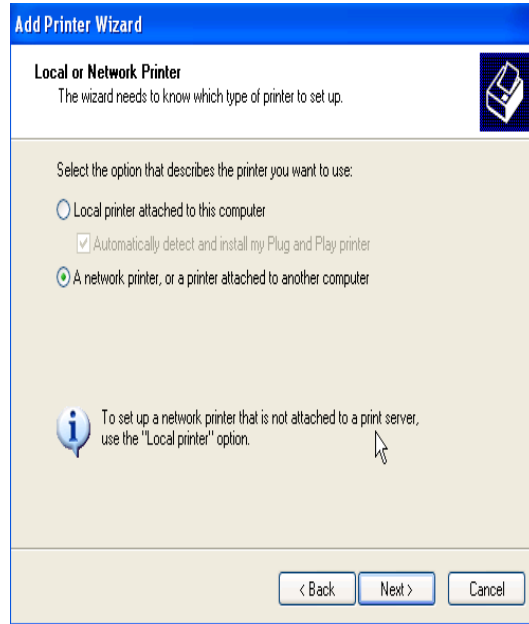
Add Printer Wizard

Local or Network Printer
The wizard needs to know which type of printer to set up.

Select the option that describes the printer you want to use:

Local printer attached to this computer

Automatically detect and install my Plug and Play printer

A network printer, or a printer attached to another computer

To set up a network printer that is not attached to a print server, use the "Local printer" option.

< Back
Next >
Cancel